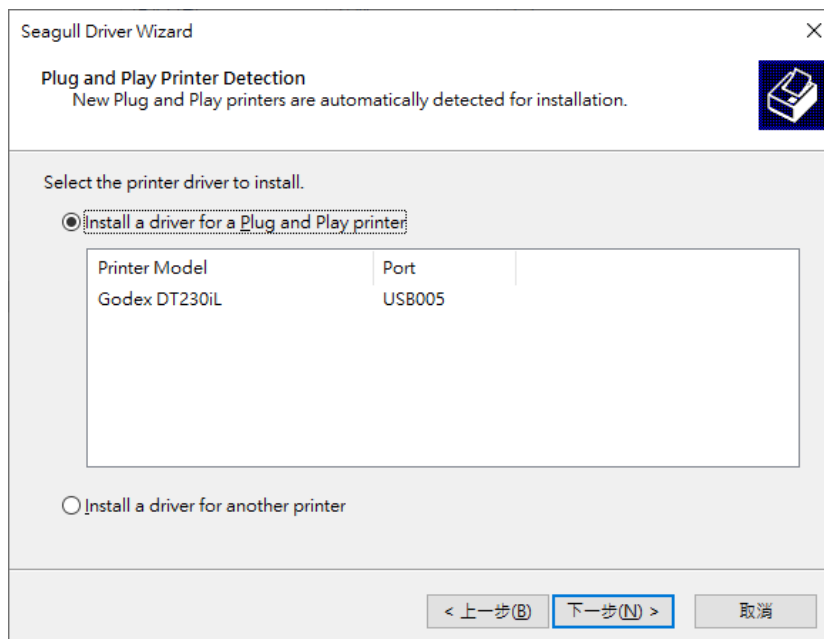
Seagull Driver Wizard

×

Plug and Play Printer Detection
New Plug and Play printers are automatically detected for installation.

Select the printer driver to install.

Install a driver for a Plug and Play printer

| Printer Model | Port |
|---|---|
| Godex DT230iL | USB005 |

Install a driver for another printer

< 上一步(B)

下一步(N) >

取消